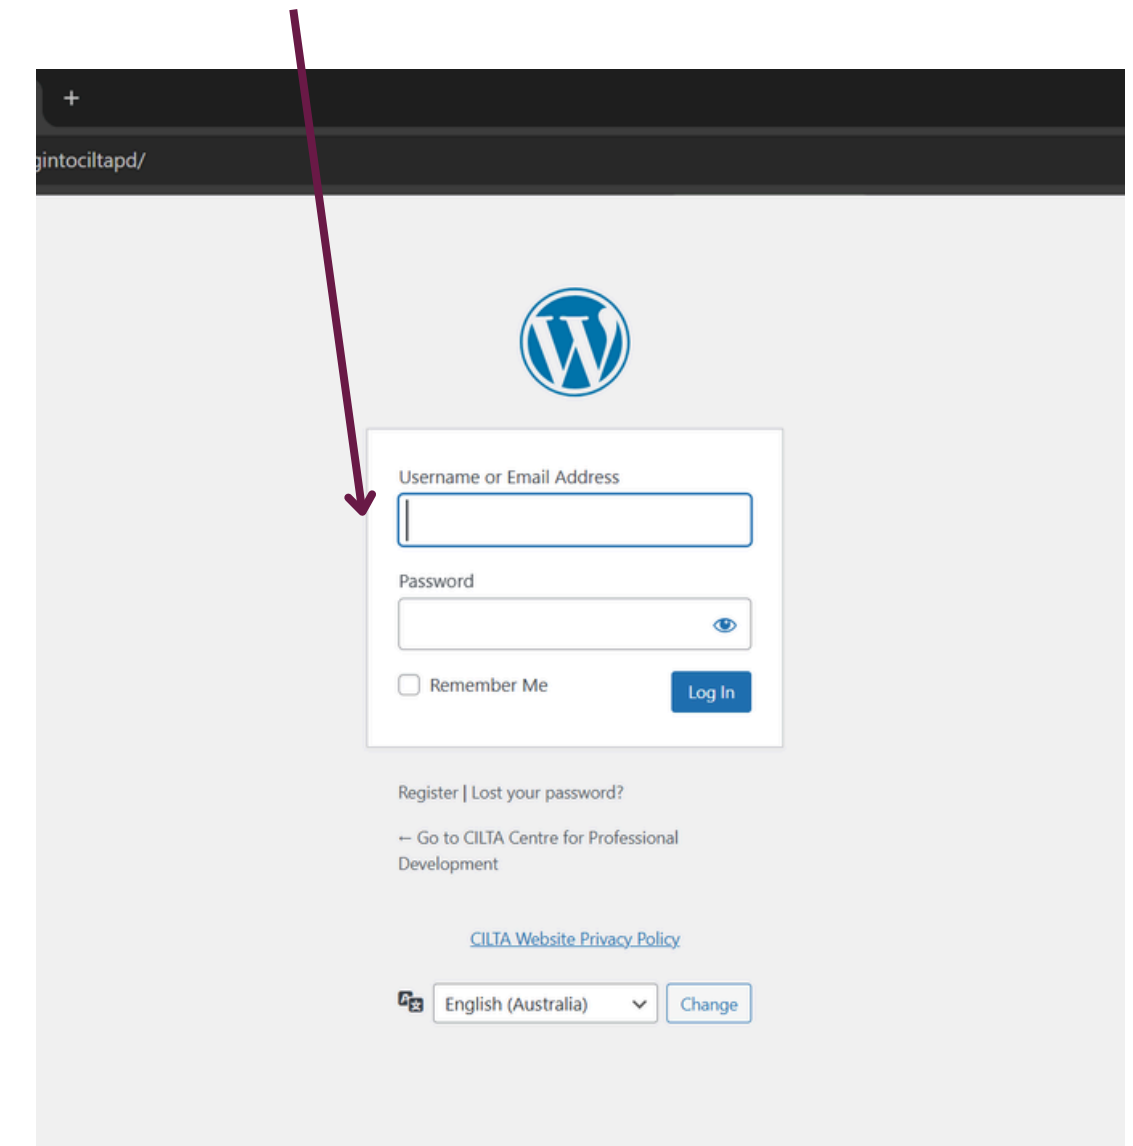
+

gintociltapd/

Username or Email Address

Password

Remember Me

Log In

Register | Lost your password?

← Go to CILTA Centre for Professional Development

CILTA Website Privacy Policy

English (Australia)

Change